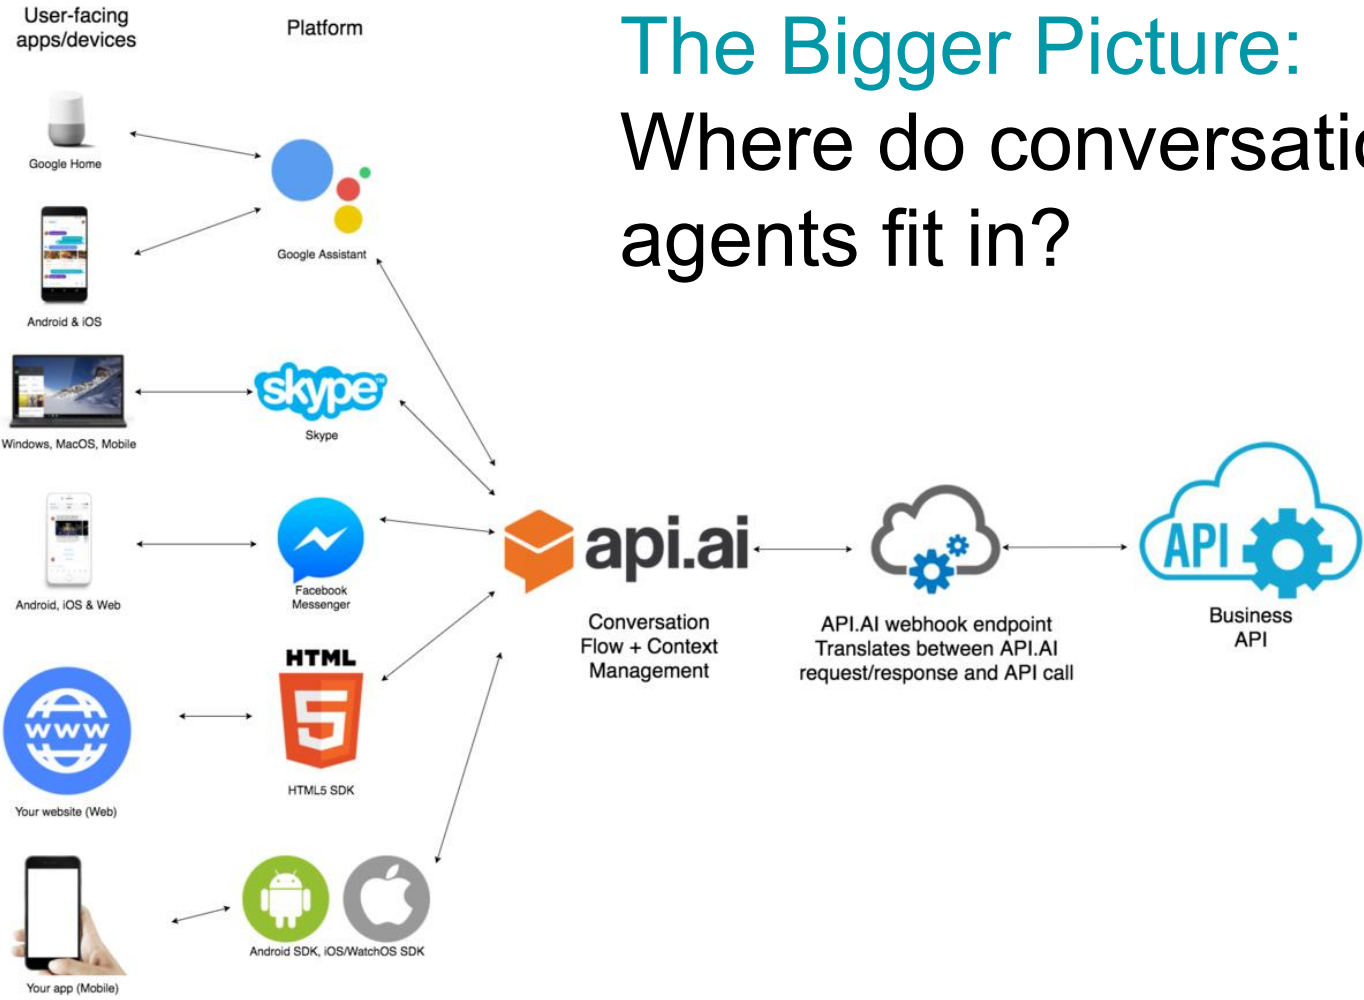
The Bigger Picture:
Where do conversati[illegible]
agents fit in?

User-facing apps/devices

Platform

Google Home

Android & iOS

Windows, MacOS, Mobile

Android, iOS & Web

Your website (Web)

Your app (Mobile)

Google Assistant

skype

Skype

Facebook Messenger

HTML

HTML5 SDK

Android SDK, iOS/WatchOS SDK

api.ai

Conversation Flow + Context Management

API.AI webhook endpoint
Translates between API.AI request/response and API call

API

Business API